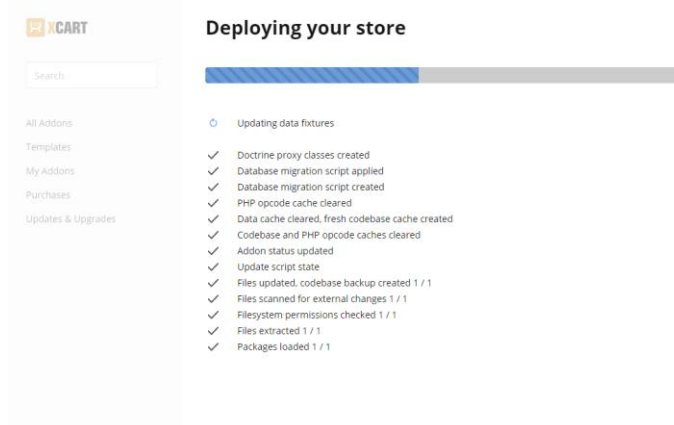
XCART

Search

All Addons
Templates
My Addons
Purchases
Updates & Upgrades

Deploying your store

Updating data fixtures

Doctrine proxy classes created
Database migration script applied
Database migration script created
PHP opcode cache cleared
Data cache cleared, fresh codebase cache created
Codebase and PHP opcode caches cleared
Addon status updated
Update script state
Files updated, codebase backup created 1 / 1
Files scanned for external changes 1 / 1
Filesystem permissions checked 1 / 1
Files extracted 1 / 1
Packages loaded 1 / 1